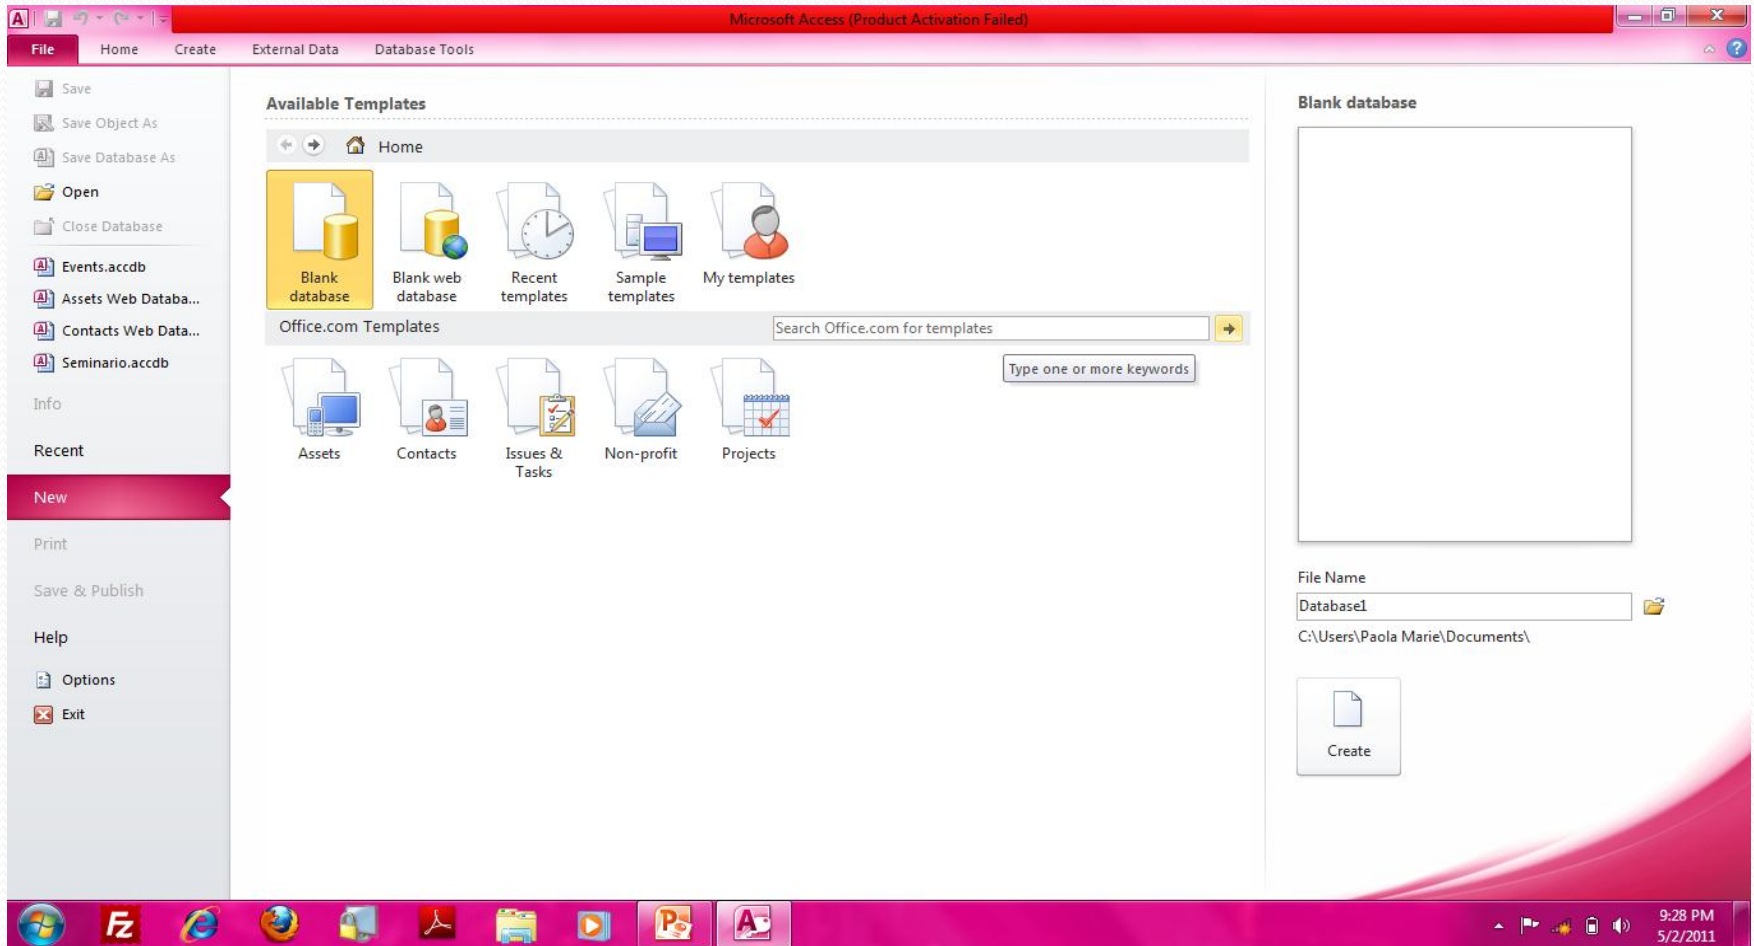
Microsoft Access (Product Activation Failed)

File
Home
Create
External Data
Database Tools

Save
Save Object As
Save Database As
Open
Close Database
Events.accdb
Assets Web Databa...
Contacts Web Data...
Seminario.accdb
Info
Recent
New
Print
Save & Publish
Help
Options
Exit

Available Templates

Home

Blank database
Blank web database
Recent templates
Sample templates
My templates

Office.com Templates

Search Office.com for templates

Type one or more keywords

Assets
Contacts
Issues & Tasks
Non-profit
Projects

Blank database

File Name
Database1
C:\Users\Paola Marie\Documents\

Create

9:28 PM
5/2/2011